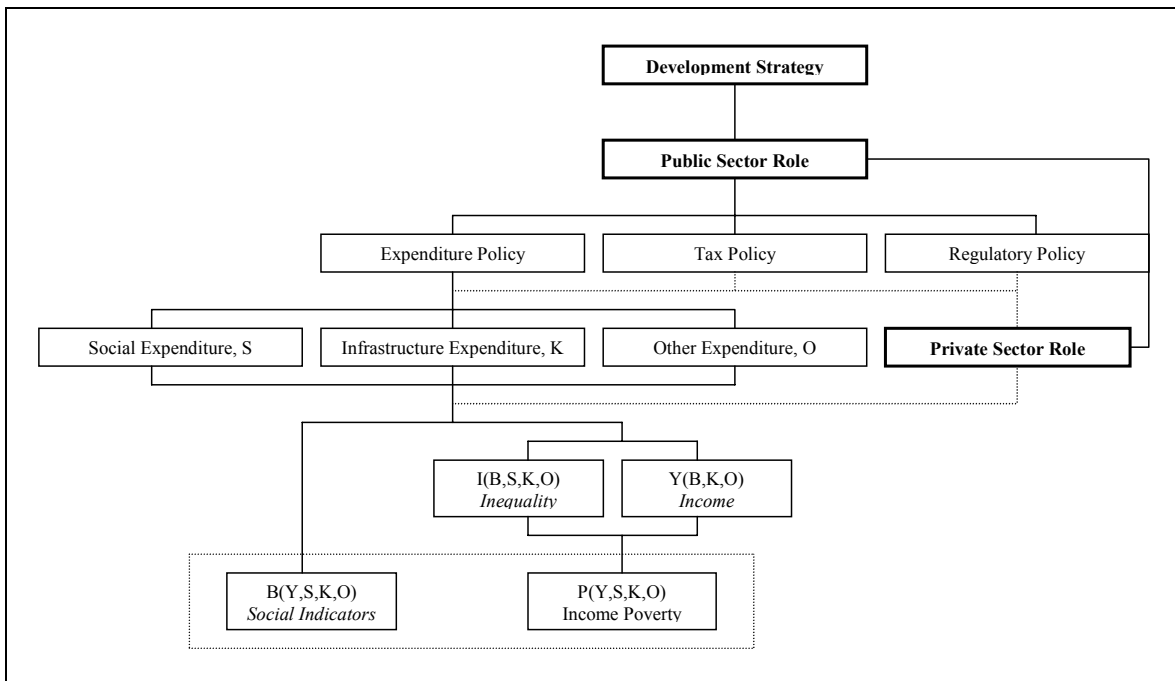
Development Strategy

Public Sector Role

Expenditure Policy

Tax Policy

Regulatory Policy

Social Expenditure, S

Infrastructure Expenditure, K

Other Expenditure, O

Private Sector Role

I(B,S,K,O)
*Inequality*

Y(B,K,O)
*Income*

B(Y,S,K,O)
*Social Indicators*

P(Y,S,K,O)
Income Poverty